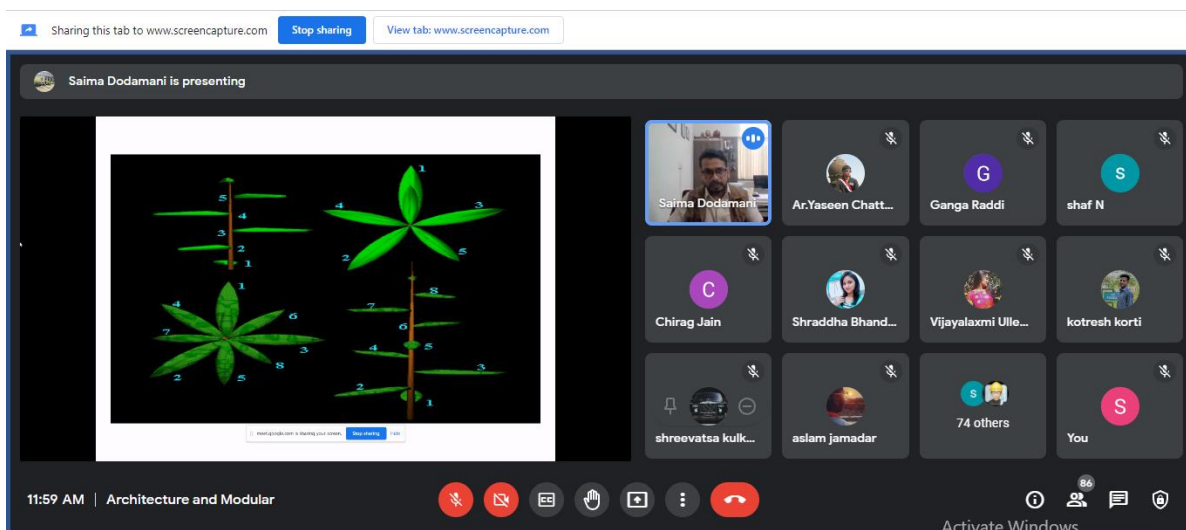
Sharing this tab to www.screencapture.com Stop sharing View tab: www.screencapture.com

Saima Dodamani is presenting

5
4
3
2
1
1
4
3
2
5
1
4
6
7
3
2
8
5
8
7
6
5
4
3
2
1

meet.google.com is sharing your screen. Stop sharing Hide

Saima Dodamani
Ar.Yaseen Chatt...
G
Ganga Raddi
S
shaf N
C
Chirag Jain
Shraddha Bhand...
Vijayalaxmi Ulle...
kotresh korti
shreevatsa kulk...
aslam jamadar
S
74 others
S
You

11:59 AM | Architecture and Modular

86

Activate Windows